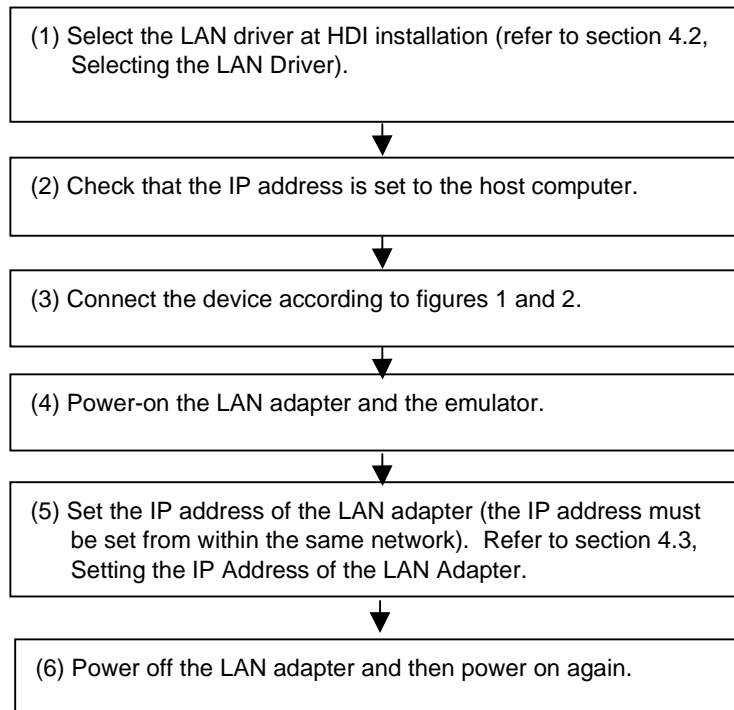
(1) Select the LAN driver at HDI installation (refer to section 4.2, Selecting the LAN Driver).

(2) Check that the IP address is set to the host computer.

(3) Connect the device according to figures 1 and 2.

(4) Power-on the LAN adapter and the emulator.

(5) Set the IP address of the LAN adapter (the IP address must be set from within the same network). Refer to section 4.3, Setting the IP Address of the LAN Adapter.

(6) Power off the LAN adapter and then power on again.